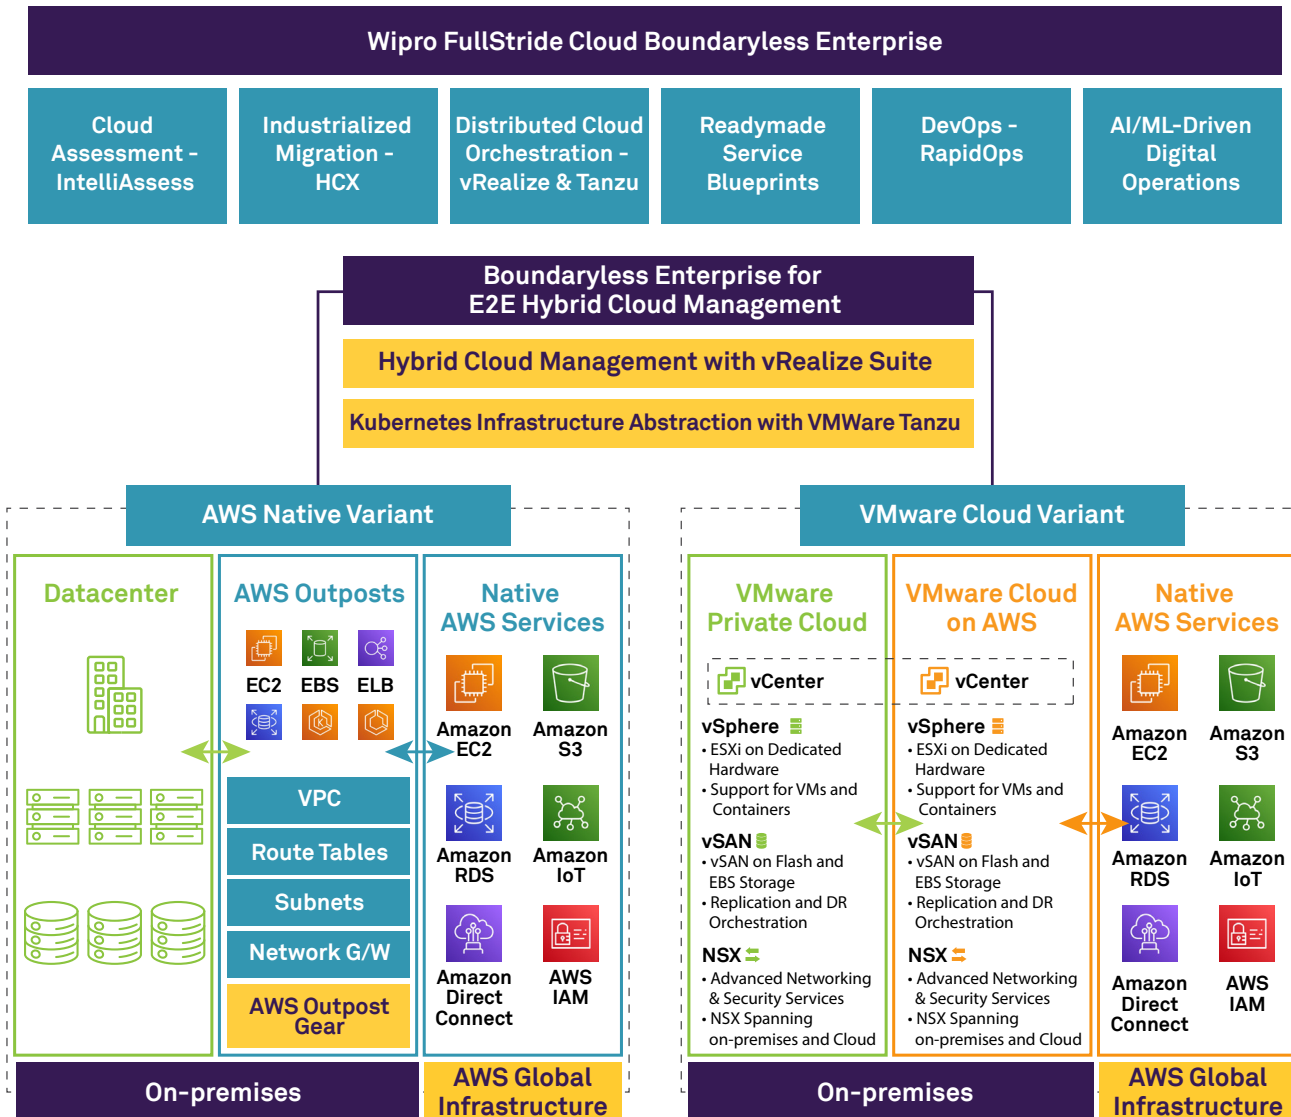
Wipro FullStride Cloud Boundaryless Enterprise

Cloud Assessment - IntelliAssess

Industrialized Migration - HCX

Distributed Cloud Orchestration - vRealize & Tanzu

Readymade Service Blueprints

DevOps - RapidOps

AI/ML-Driven Digital Operations

Boundaryless Enterprise for E2E Hybrid Cloud Management

Hybrid Cloud Management with vRealize Suite

Kubernetes Infrastructure Abstraction with VMWare Tanzu

AWS Native Variant

Datacenter

AWS Outposts

EC2 EBS ELB

VPC

Route Tables

Subnets

Network G/W

AWS Outpost Gear

Native AWS Services

Amazon EC2

Amazon S3

Amazon RDS

Amazon IoT

Amazon Direct Connect

AWS IAM

On-premises

AWS Global Infrastructure

VMware Cloud Variant

VMware Private Cloud

vCenter

vSphere
• ESXi on Dedicated Hardware
• Support for VMs and Containers

vSAN
• vSAN on Flash and EBS Storage
• Replication and DR Orchestration

NSX
• Advanced Networking & Security Services
• NSX Spanning on-premises and Cloud

VMware Cloud on AWS

vCenter

vSphere
• ESXi on Dedicated Hardware
• Support for VMs and Containers

vSAN
• vSAN on Flash and EBS Storage
• Replication and DR Orchestration

NSX
• Advanced Networking & Security Services
• NSX Spanning on-premises and Cloud

Native AWS Services

Amazon EC2

Amazon S3

Amazon RDS

Amazon IoT

Amazon Direct Connect

AWS IAM

On-premises

AWS Global Infrastructure